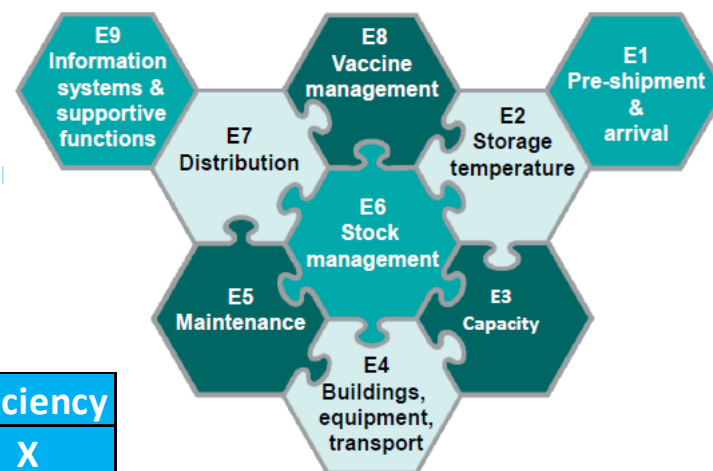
E9
Information systems & supportive functions

E8
Vaccine management

E1
Pre-shipment & arrival

E7
Distribution

E2
Storage temperature

E6
Stock management

E5
Maintenance

E3
Capacity

E4
Buildings, equipment, transport

ciency
X